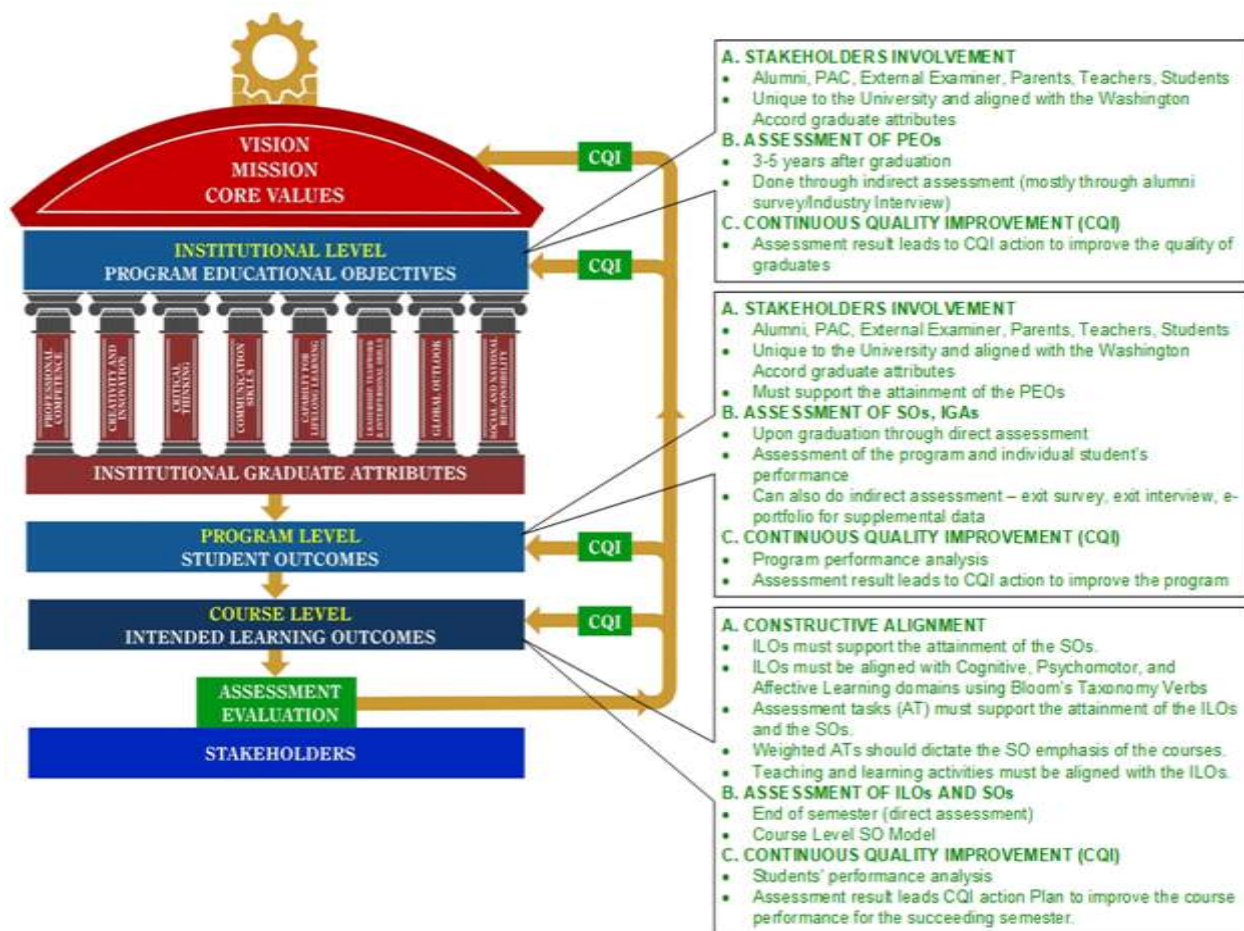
VISION
MISSION
CORE VALUES

INSTITUTIONAL LEVEL
PROGRAM EDUCATIONAL OBJECTIVES

PROFESSIONAL COMPETENCE

CREATIVITY AND INNOVATION

CRITICAL THINKING

COMMUNICATION SKILLS

CAPABILITY FOR LIFELONG LEARNING

LEADERSHIP, TEAMWORK & INTERPERSONAL SKILLS

GLOBAL OUTLOOK

SOCIAL AND NATIONAL RESPONSIBILITY

INSTITUTIONAL GRADUATE ATTRIBUTES

PROGRAM LEVEL
STUDENT OUTCOMES

COURSE LEVEL
INTENDED LEARNING OUTCOMES

ASSESSMENT
EVALUATION

STAKEHOLDERS

CQI

CQI

CQI

CQI

A. STAKEHOLDERS INVOLVEMENT
- Alumni, PAC, External Examiner, Parents, Teachers, Students
- Unique to the University and aligned with the Washington Accord graduate attributes
B. ASSESSMENT OF PEOs
- 3-5 years after graduation
- Done through indirect assessment (mostly through alumni survey/Industry Interview)
C. CONTINUOUS QUALITY IMPROVEMENT (CQI)
- Assessment result leads to CQI action to improve the quality of graduates

A. STAKEHOLDERS INVOLVEMENT
- Alumni, PAC, External Examiner, Parents, Teachers, Students
- Unique to the University and aligned with the Washington Accord graduate attributes
- Must support the attainment of the PEOs
B. ASSESSMENT OF SOs, IGAs
- Upon graduation through direct assessment
- Assessment of the program and individual student's performance
- Can also do indirect assessment – exit survey, exit interview, e-portfolio for supplemental data
C. CONTINUOUS QUALITY IMPROVEMENT (CQI)
- Program performance analysis
- Assessment result leads to CQI action to improve the program

A. CONSTRUCTIVE ALIGNMENT
- ILOs must support the attainment of the SOs.
- ILOs must be aligned with Cognitive, Psychomotor, and Affective Learning domains using Bloom's Taxonomy Verbs
- Assessment tasks (AT) must support the attainment of the ILOs and the SOs.
- Weighted ATs should dictate the SO emphasis of the courses.
- Teaching and learning activities must be aligned with the ILOs.
B. ASSESSMENT OF ILOs AND SOs
- End of semester (direct assessment)
- Course Level SO Model
C. CONTINUOUS QUALITY IMPROVEMENT (CQI)
- Students' performance analysis
- Assessment result leads CQI action Plan to improve the course performance for the succeeding semester.